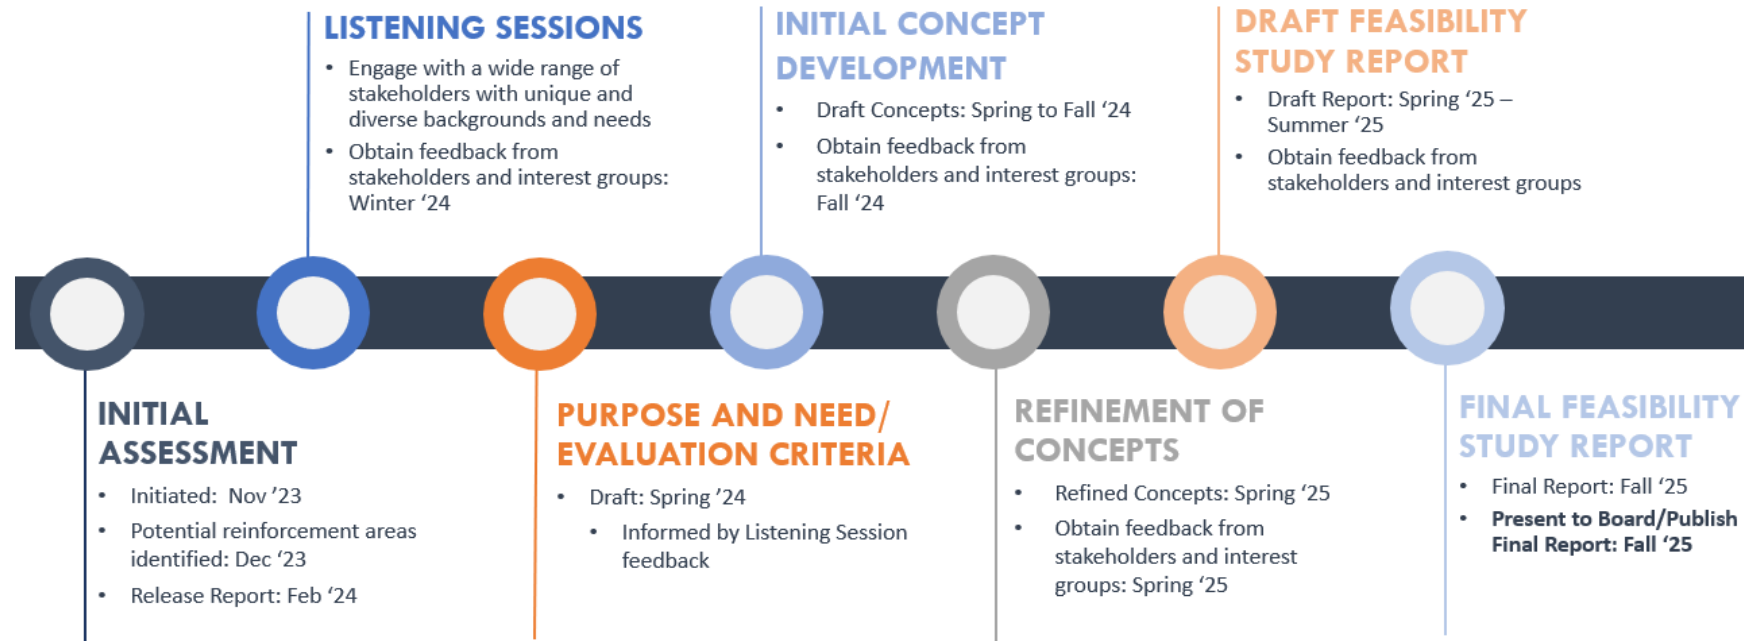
LISTENING SESSIONS

- Engage with a wide range of stakeholders with unique and diverse backgrounds and needs
- Obtain feedback from stakeholders and interest groups: Winter ‘24

INITIAL CONCEPT DEVELOPMENT

- Draft Concepts: Spring to Fall ‘24
- Obtain feedback from stakeholders and interest groups: Fall ‘24

DRAFT FEASIBILITY STUDY REPORT

- Draft Report: Spring ‘25 – Summer ‘25
- Obtain feedback from stakeholders and interest groups

INITIAL ASSESSMENT

- Initiated: Nov ’23
- Potential reinforcement areas identified: Dec ‘23
- Release Report: Feb ‘24

PURPOSE AND NEED/ EVALUATION CRITERIA

- Draft: Spring ’24
  - Informed by Listening Session feedback

REFINEMENT OF CONCEPTS

- Refined Concepts: Spring ‘25
- Obtain feedback from stakeholders and interest groups: Spring ‘25

FINAL FEASIBILITY STUDY REPORT

- Final Report: Fall ‘25
- **Present to Board/Publish Final Report: Fall ‘25**